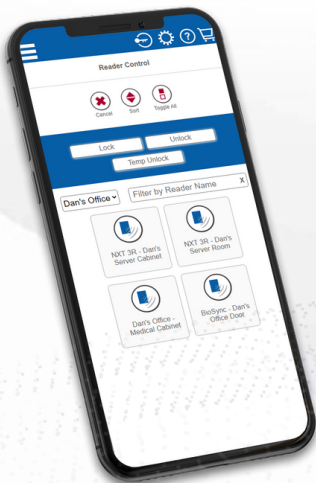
Reader Control

Cancel
Sort
Toggle All

Lock
Unlock
Temp Unlock

Dan's Office
Filter by Reader Name
X

NXT 3R - Dan's Server Cabinet
NXT 3R - Dan's Server Room
Dan's Office - Medical Cabinet
BioSync - Dan's Office Door